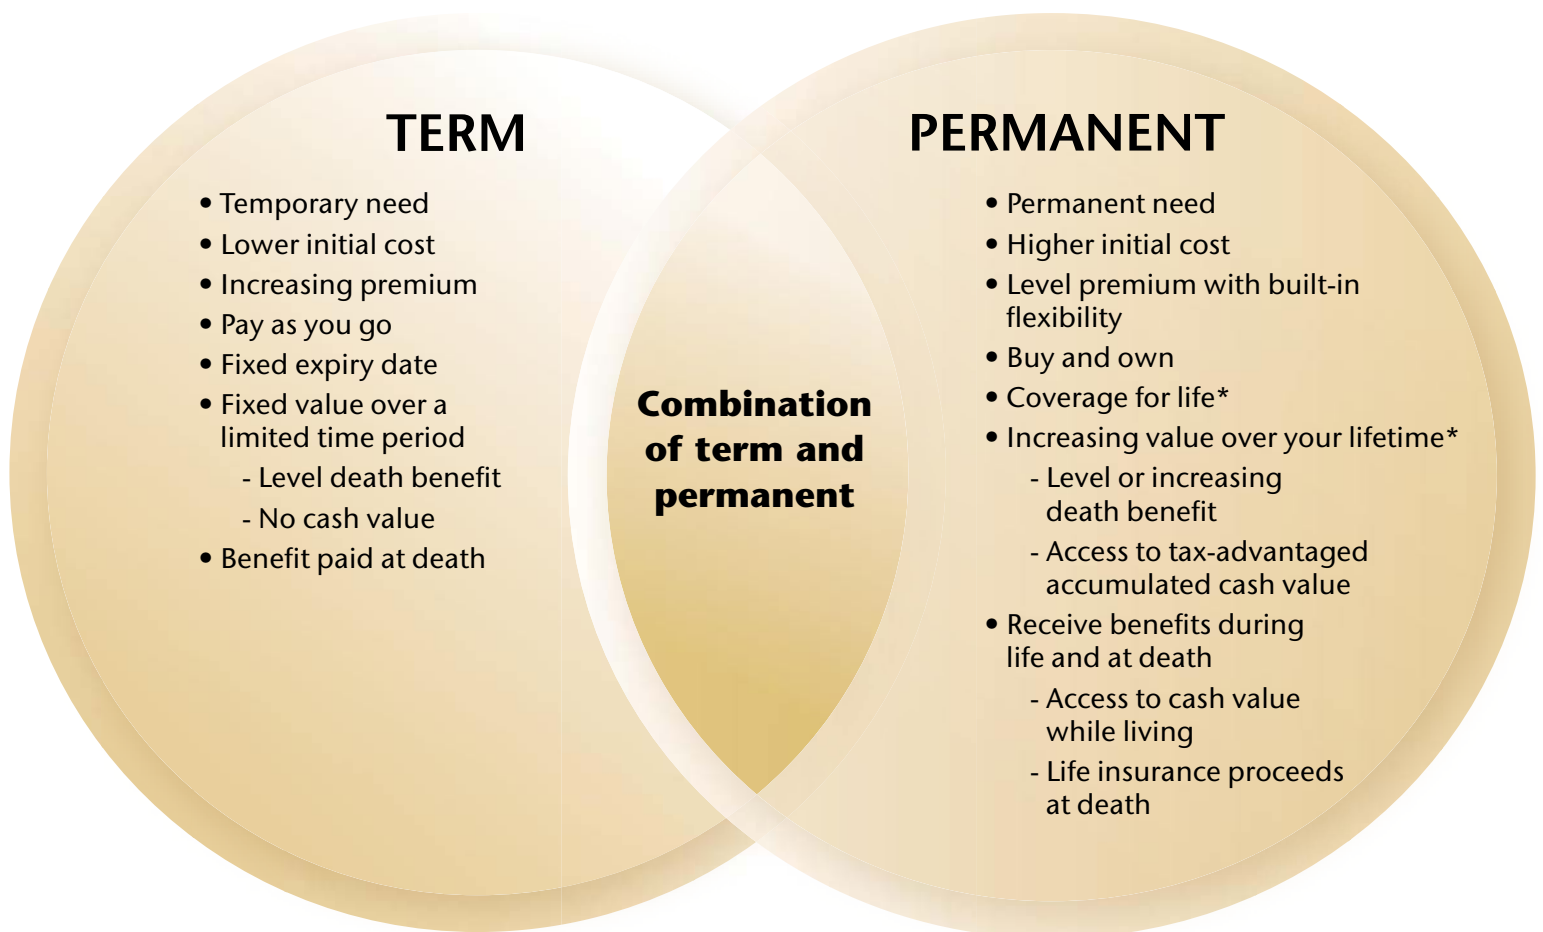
TERM

• Temporary need
• Lower initial cost
• Increasing premium
• Pay as you go
• Fixed expiry date
• Fixed value over a limited time period
- Level death benefit
- No cash value
• Benefit paid at death

Combination of term and permanent

PERMANENT

• Permanent need
• Higher initial cost
• Level premium with built-in flexibility
• Buy and own
• Coverage for life*
• Increasing value over your lifetime*
- Level or increasing death benefit
- Access to tax-advantaged accumulated cash value
• Receive benefits during life and at death
- Access to cash value while living
- Life insurance proceeds at death